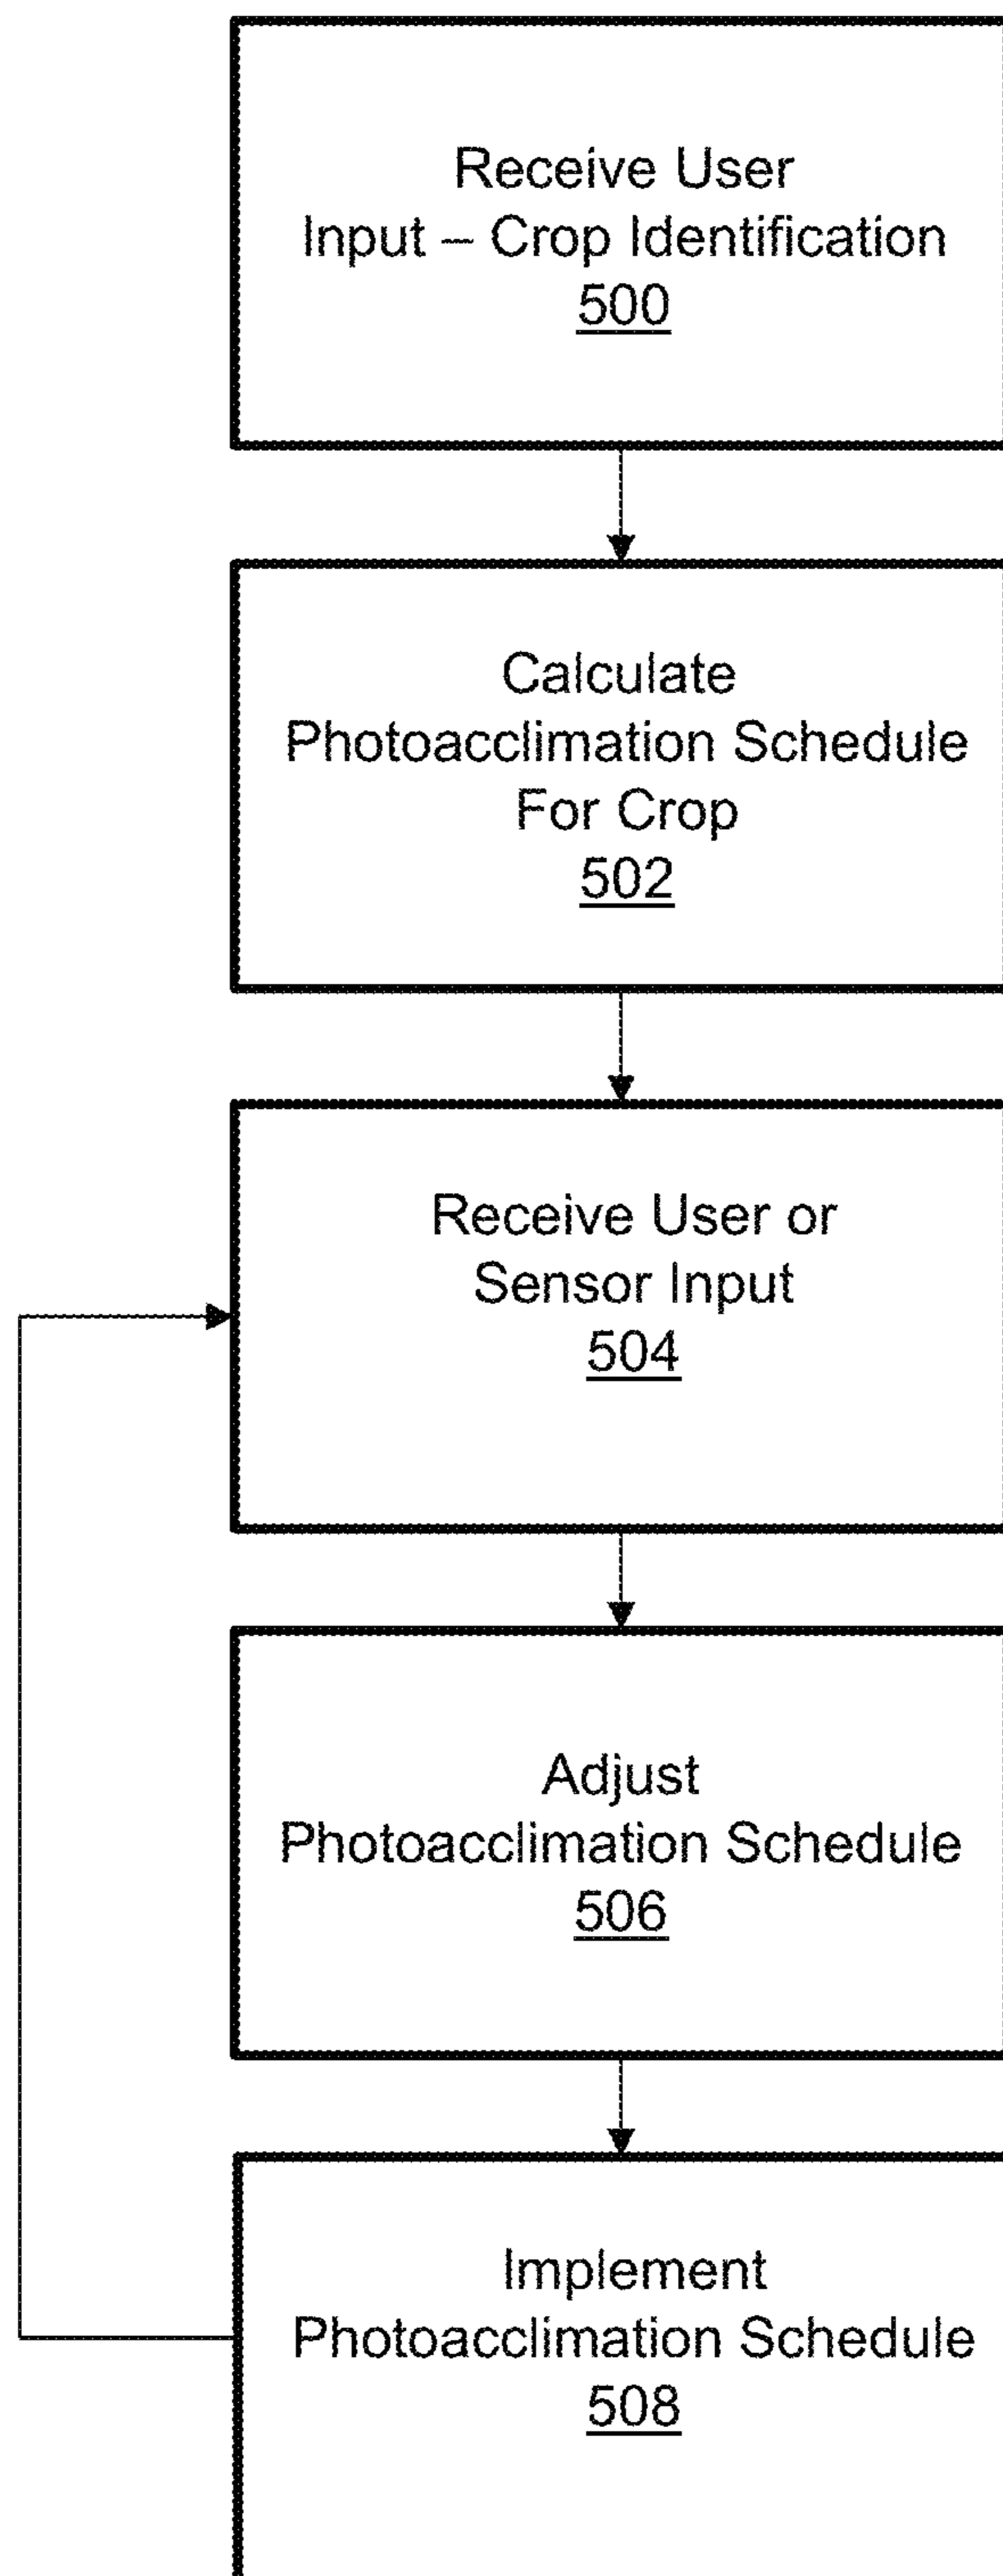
Receive User Input – Crop Identification
500

Calculate Photoacclimation Schedule For Crop
502

Receive User or Sensor Input
504

Adjust Photoacclimation Schedule
506

Implement Photoacclimation Schedule
508